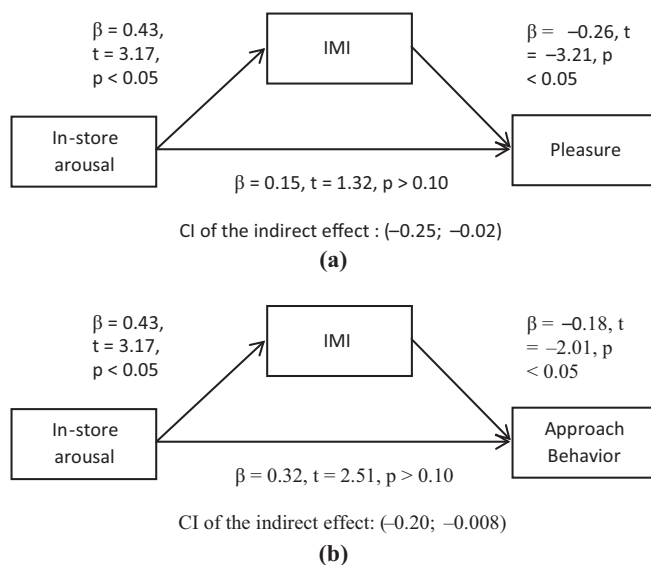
$\beta$ = 0.43, t = 3.17, p < 0.05

IMI

$\beta$ = –0.26, t = –3.21, p < 0.05

In-store arousal

Pleasure

$\beta$ = 0.15, t = 1.32, p > 0.10

CI of the indirect effect : (–0.25; –0.02)

(a)

$\beta$ = 0.43, t = 3.17, p < 0.05

IMI

$\beta$ = –0.18, t = –2.01, p < 0.05

In-store arousal

Approach Behavior

$\beta$ = 0.32, t = 2.51, p > 0.10

CI of the indirect effect: (–0.20; –0.008)

(b)